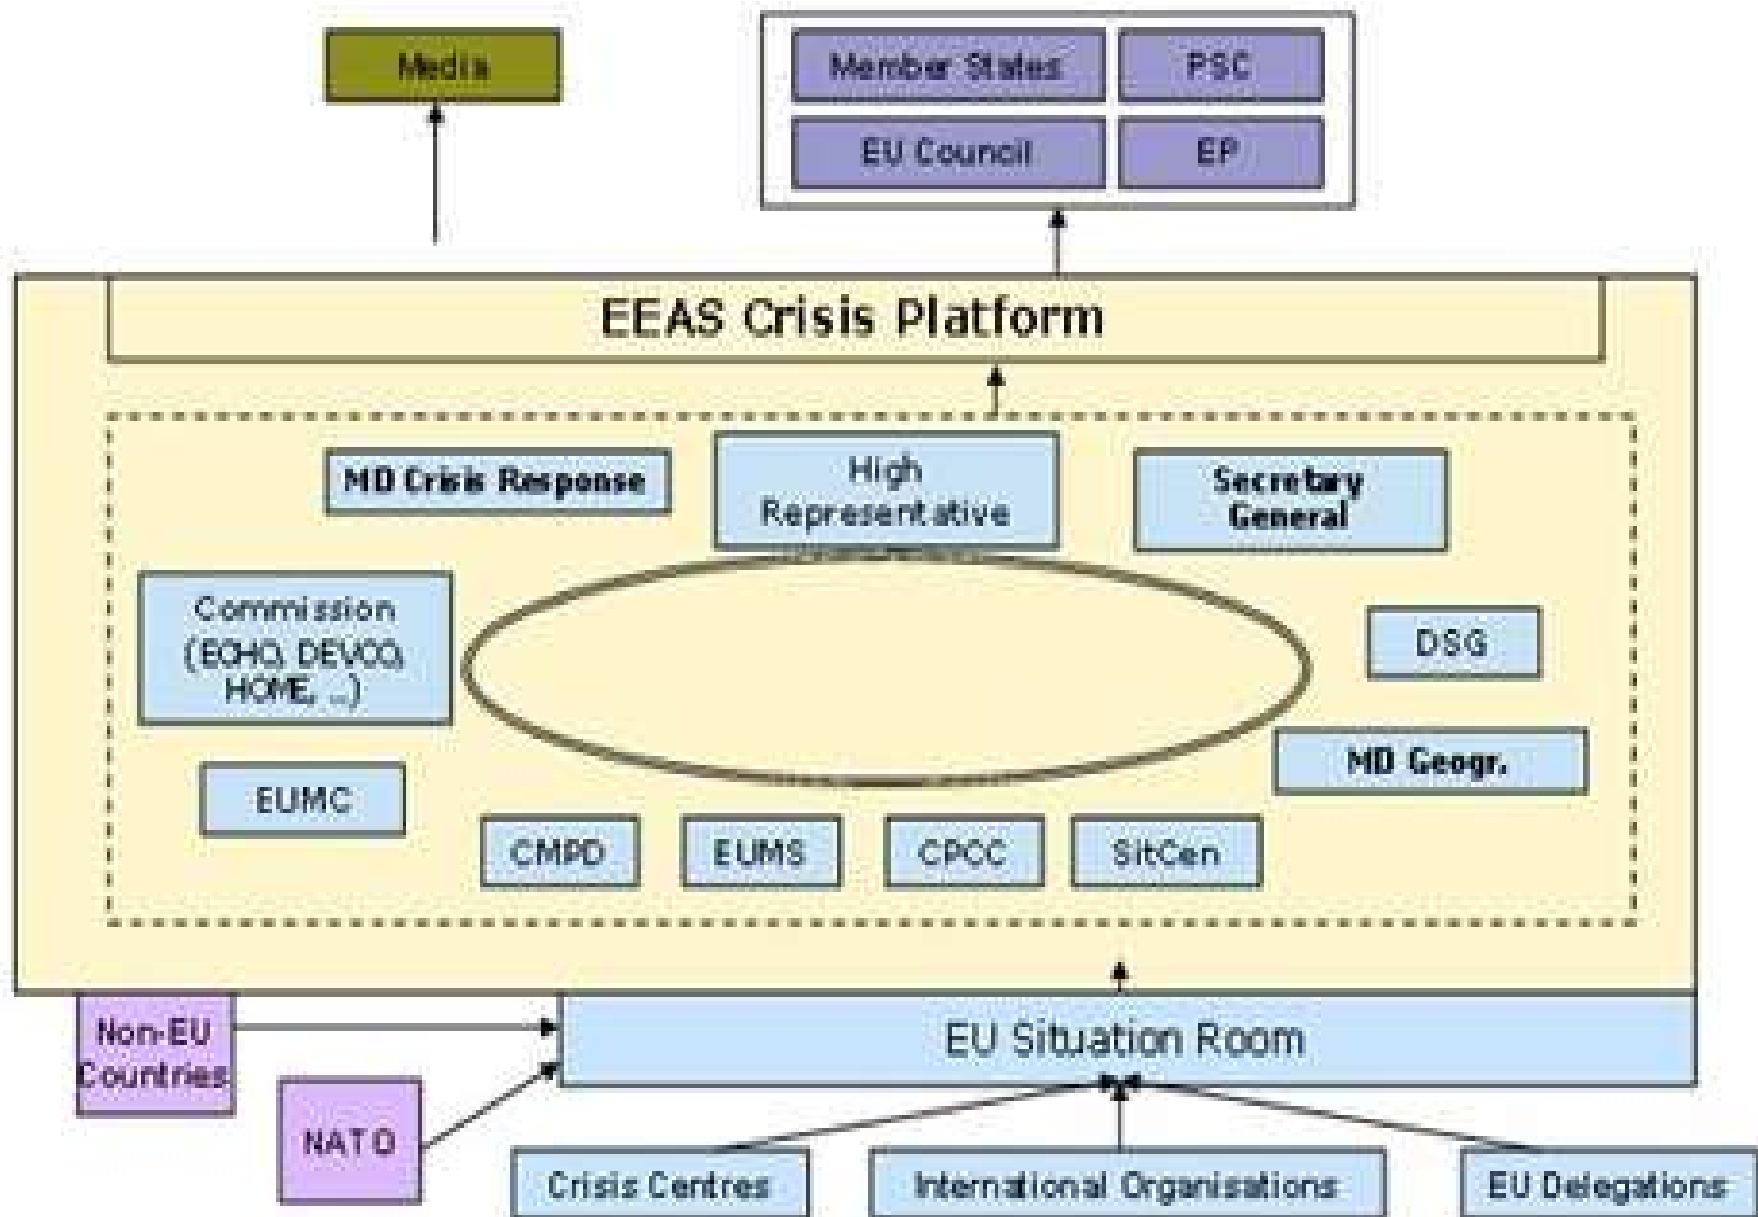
Media

Member States
PSC
EU Council
EP

EEAS Crisis Platform

MD Crisis Response
High Representative
Secretary General

Commission (ECHO, DEVCO, HOME, ...)
DSG
MD Geogr.
EUMC

CMPD
EUMS
CPCC
SitCen

Non-EU Countries
EU Situation Room
NATO

Crisis Centres
International Organisations
EU Delegations